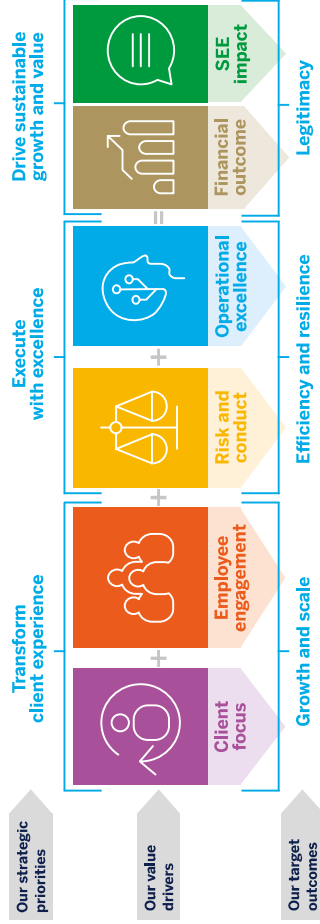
Our strategic priorities

Our value drivers

Our target outcomes

Transform client experience

Client focus

+

Employee engagement

Growth and scale

+

Execute with excellence

Risk and conduct

+

Operational excellence

Efficiency and resilience

=

Drive sustainable growth and value

Financial outcome

SEE impact

Legitimacy